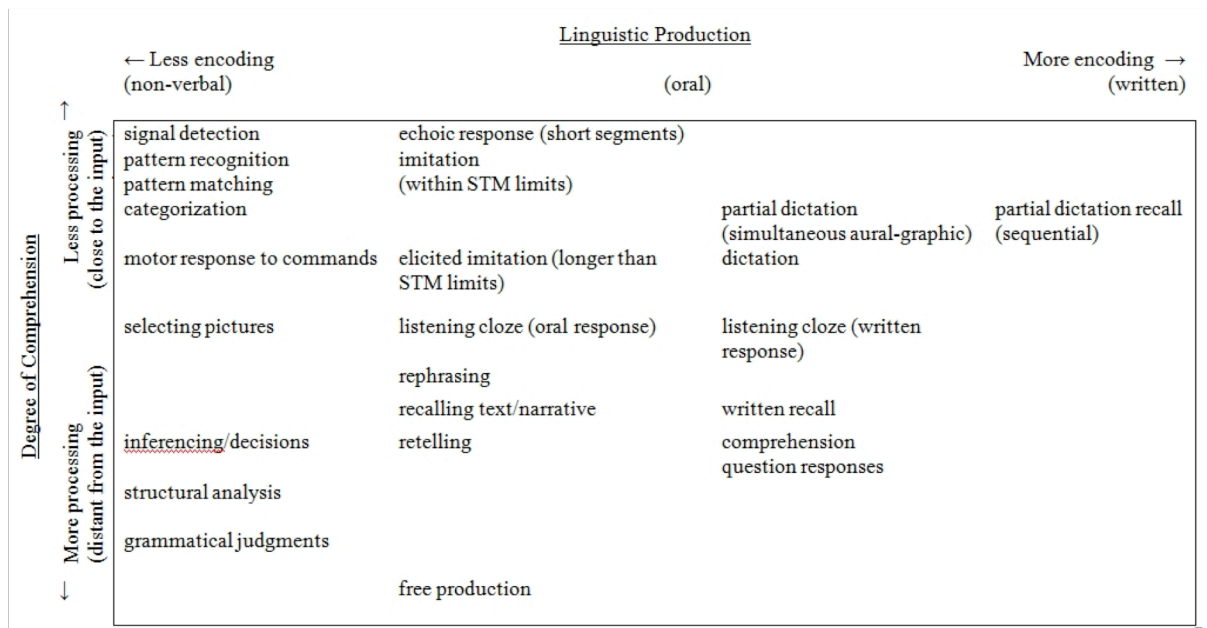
Linguistic Production

← Less encoding (non-verbal)

(oral)

More encoding → (written)

Degree of Comprehension

↑ Less processing (close to the input)

More processing (distant from the input) ↓

| | | | |
|---|---|---|---|
| signal detection<br>pattern recognition<br>pattern matching<br>categorization | echoic response (short segments)<br>imitation<br>(within STM limits) | partial dictation<br>(simultaneous aural-graphic) | partial dictation recall<br>(sequential) |
| motor response to commands | elicited imitation (longer than STM limits) | dictation | |
| selecting pictures | listening cloze (oral response) | listening cloze (written response) | |
| | rephrasing | | |
| | recalling text/narrative | written recall | |
| inferencing/decisions | retelling | comprehension<br>question responses | |
| structural analysis | | | |
| grammatical judgments | | | |
| | free production | | |